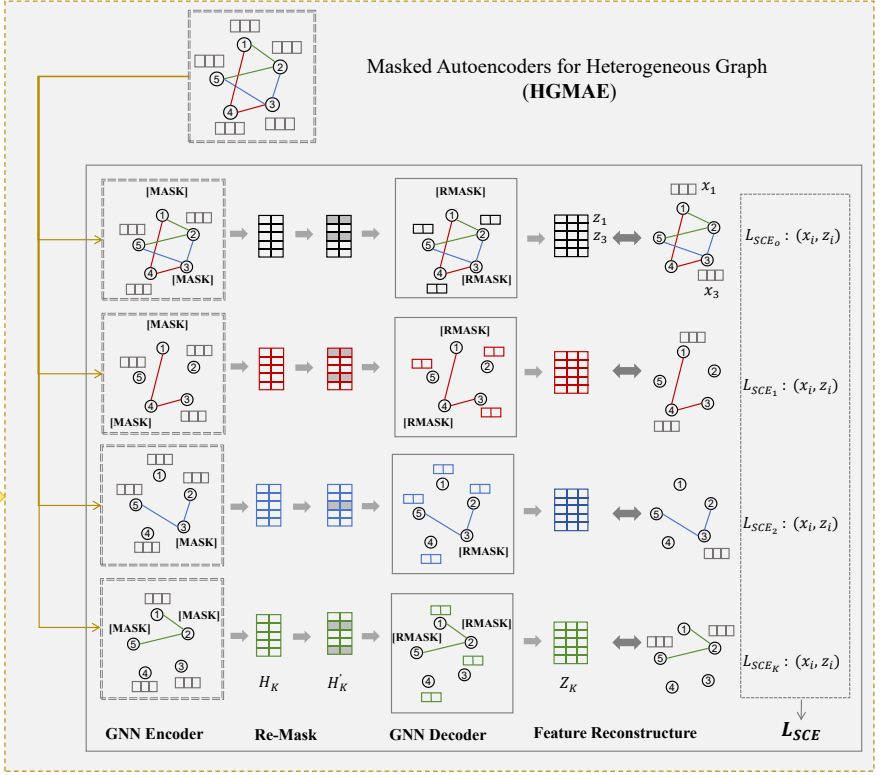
1
2
5
4
3

Masked Autoencoders for Heterogeneous Graph
(**HGMAE**)

[MASK]
1
2
5
4
3
[MASK]

[RMASK]
1
2
5
4
3
[RMASK]

$z_1$
$z_3$

$x_1$
1
2
5
4
3
$x_3$

$L_{SCE_o}$ : $(x_i, z_i)$

[MASK]
1
2
5
4
3
[MASK]

[RMASK]
1
2
5
4
3
[RMASK]

1
2
5
4
3

$L_{SCE_1}$ : $(x_i, z_i)$

1
2
5
4
3
[MASK]

1
2
5
4
3
[RMASK]

1
2
5
4
3

$L_{SCE_2}$ : $(x_i, z_i)$

1
[MASK]
[MASK]
2
5
4
3

$H_K$

$H_K^{'}$

[RMASK]
[RMASK]
1
2
5
4
3

$Z_K$

1
2
5
4
3

$L_{SCE_K}$ : $(x_i, z_i)$

GNN Encoder
Re-Mask
GNN Decoder
Feature Reconstructure
$L_{SCE}$